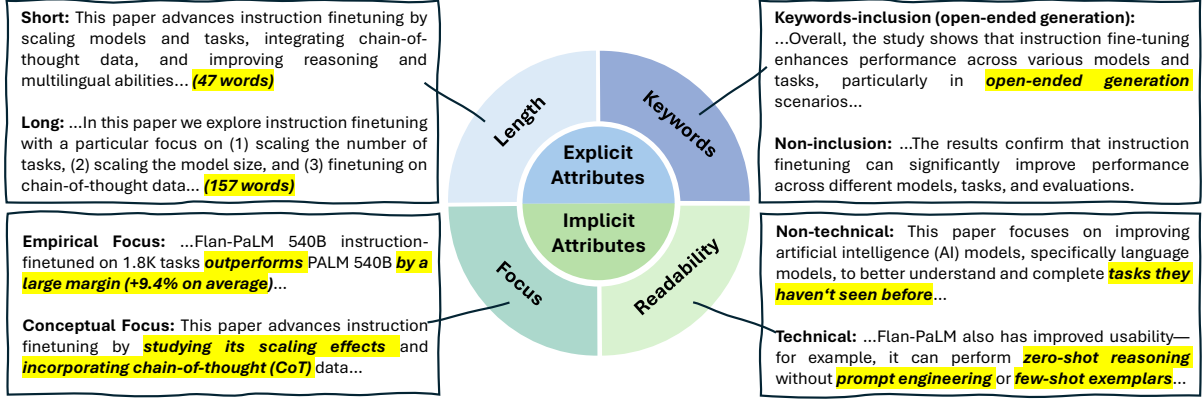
**Short:** This paper advances instruction finetuning by scaling models and tasks, integrating chain-of-thought data, and improving reasoning and multilingual abilities... ***(47 words)***

**Long:** ...In this paper we explore instruction finetuning with a particular focus on (1) scaling the number of tasks, (2) scaling the model size, and (3) finetuning on chain-of-thought data... ***(157 words)***

**Keywords-inclusion (open-ended generation):** ...Overall, the study shows that instruction fine-tuning enhances performance across various models and tasks, particularly in ***open-ended generation*** scenarios...

**Non-inclusion:** ...The results confirm that instruction finetuning can significantly improve performance across different models, tasks, and evaluations.

Length

Keywords

Explicit Attributes

Implicit Attributes

Focus

Readability

**Empirical Focus:** ...Flan-PaLM 540B instruction-finetuned on 1.8K tasks ***outperforms*** PALM 540B ***by a large margin (+9.4% on average)***...

**Conceptual Focus:** This paper advances instruction finetuning by ***studying its scaling effects*** and ***incorporating chain-of-thought (CoT)*** data...

**Non-technical:** This paper focuses on improving artificial intelligence (AI) models, specifically language models, to better understand and complete ***tasks they haven‘t seen before***...

**Technical:** ...Flan-PaLM also has improved usability—for example, it can perform ***zero-shot reasoning*** without ***prompt engineering*** or ***few-shot exemplars***...